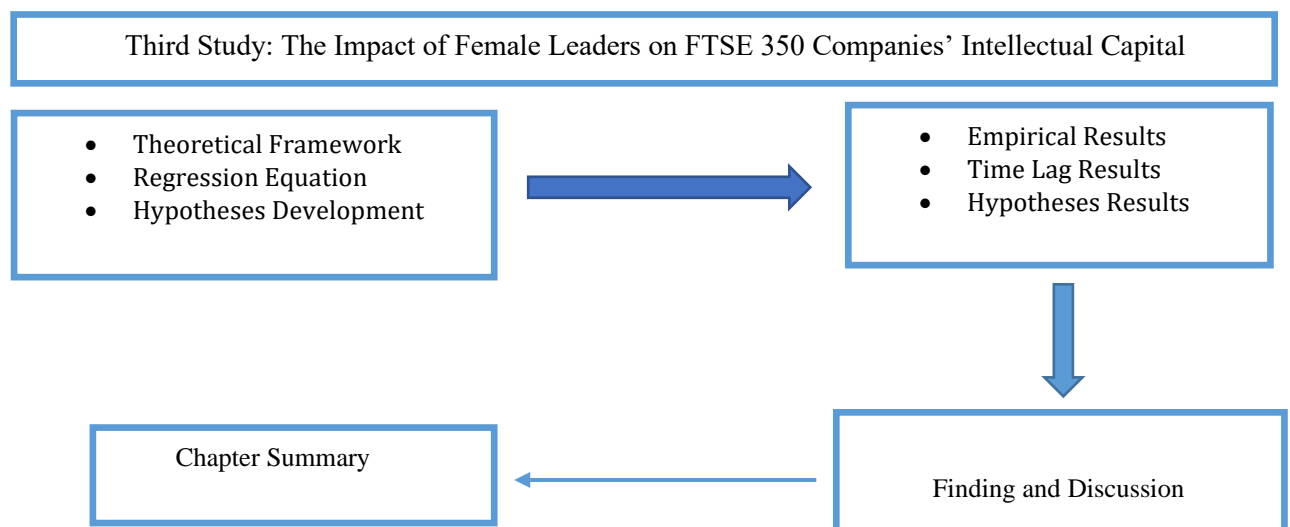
Third Study: The Impact of Female Leaders on FTSE 350 Companies’ Intellectual Capital

- Theoretical Framework
- Regression Equation
- Hypotheses Development

- Empirical Results
- Time Lag Results
- Hypotheses Results

Chapter Summary

Finding and Discussion